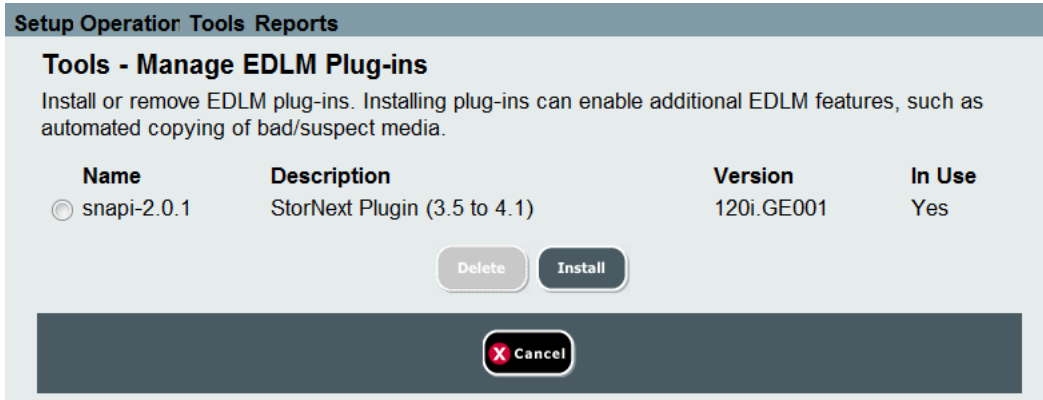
Setup Operation Tools Reports

Tools - Manage EDLM Plug-ins

Install or remove EDLM plug-ins. Installing plug-ins can enable additional EDLM features, such as automated copying of bad/suspect media.

| Name | Description | Version | In Use |
|---|---|---|---|
| snapi-2.0.1 | StorNext Plugin (3.5 to 4.1) | 120i.GE001 | Yes |

Delete Install

Cancel